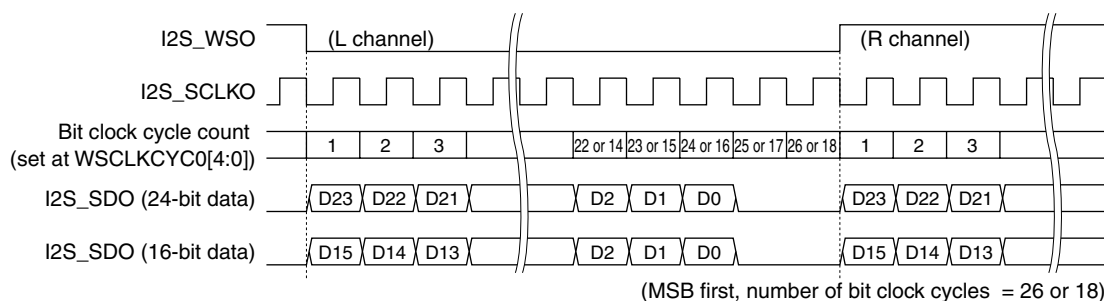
I2S_WSO
(L channel)
(R channel)

I2S_SCLKO

Bit clock cycle count (set at WSCLKCYC0[4:0])
1 2 3 22 or 14 23 or 15 24 or 16 25 or 17 26 or 18 1 2 3

I2S_SDO (24-bit data)
D23 D22 D21 D2 D1 D0 D23 D22 D21

I2S_SDO (16-bit data)
D15 D14 D13 D2 D1 D0 D15 D14 D13

(MSB first, number of bit clock cycles = 26 or 18)